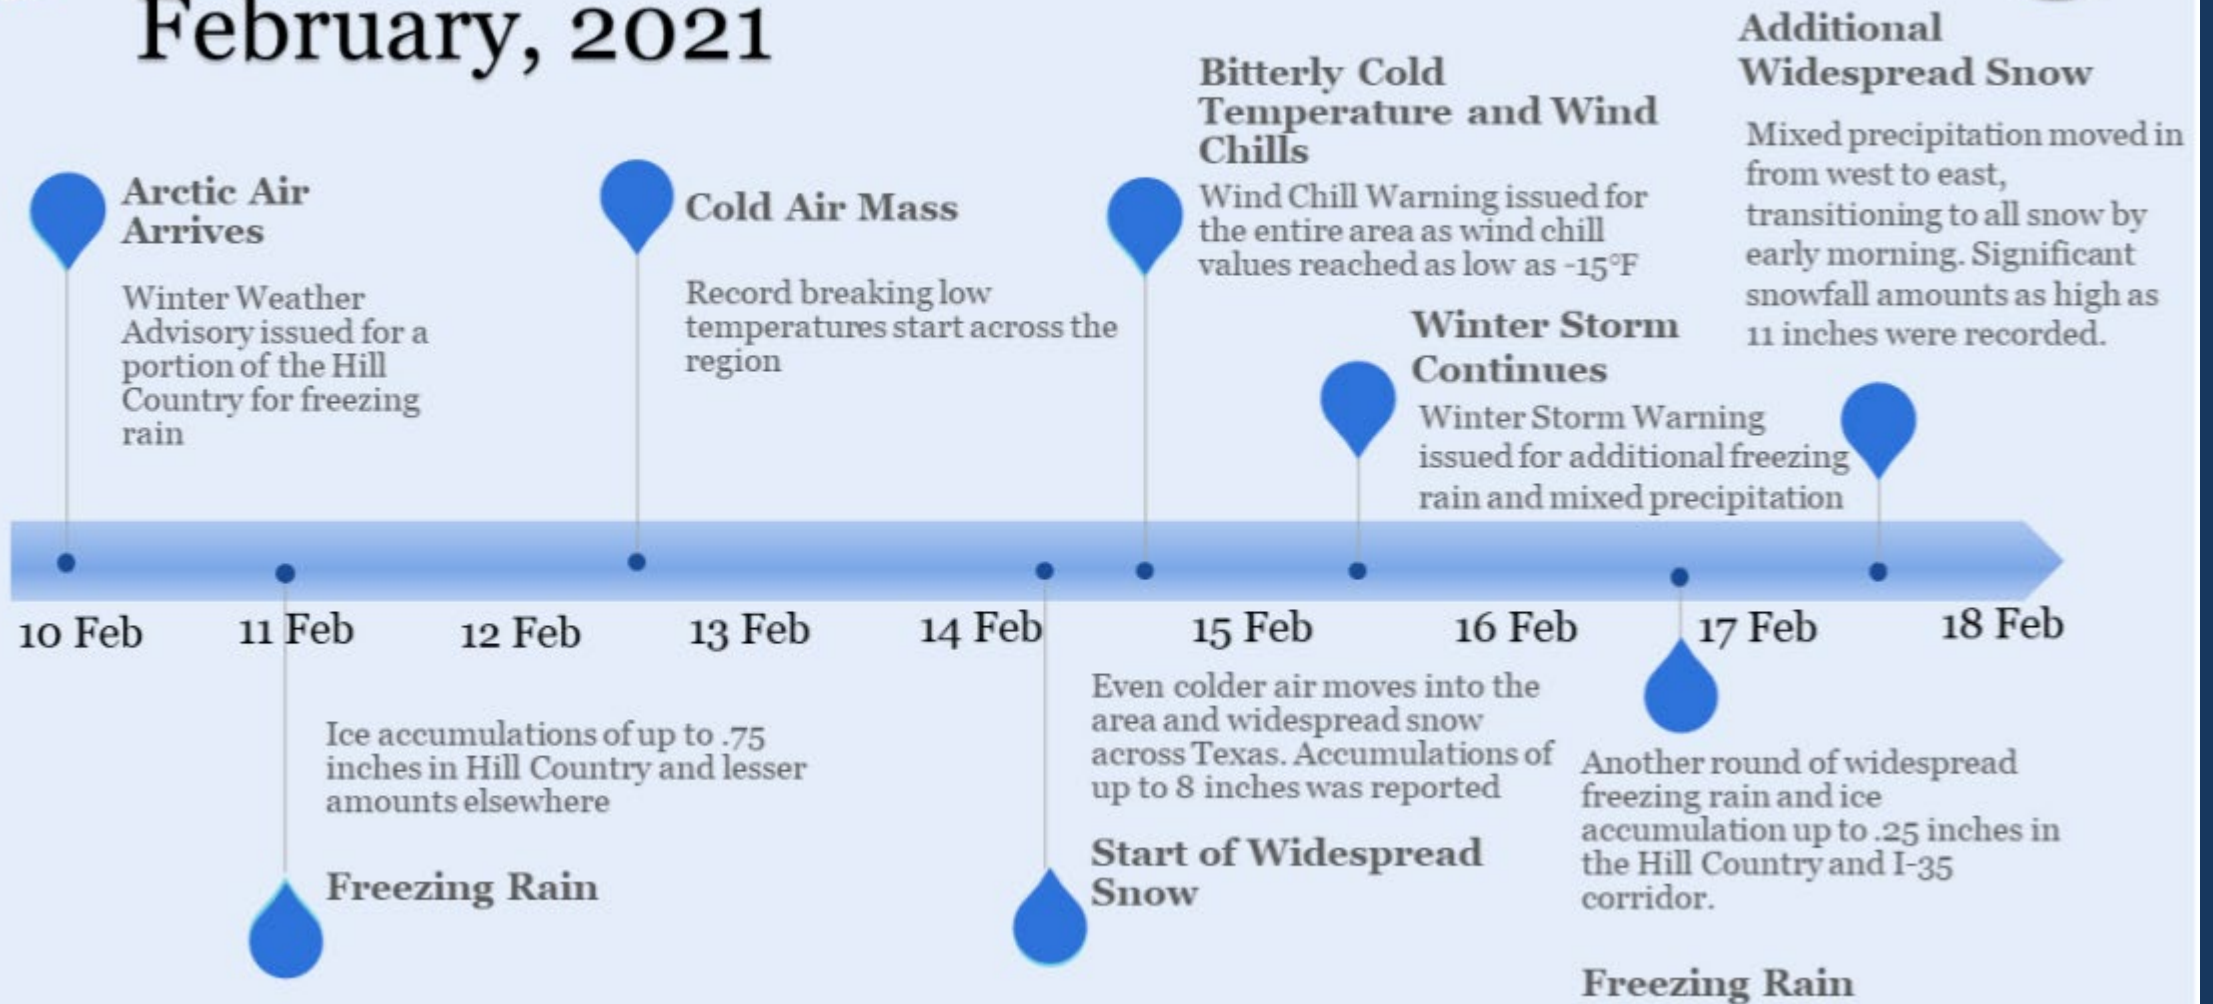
February, 2021

Arctic Air Arrives

Winter Weather Advisory issued for a portion of the Hill Country for freezing rain

Cold Air Mass

Record breaking low temperatures start across the region

Bitterly Cold Temperature and Wind Chills

Wind Chill Warning issued for the entire area as wind chill values reached as low as -15°F

Winter Storm Continues

Winter Storm Warning issued for additional freezing rain and mixed precipitation

Additional Widespread Snow

Mixed precipitation moved in from west to east, transitioning to all snow by early morning. Significant snowfall amounts as high as 11 inches were recorded.

10 Feb 11 Feb 12 Feb 13 Feb 14 Feb 15 Feb 16 Feb 17 Feb 18 Feb

Ice accumulations of up to .75 inches in Hill Country and lesser amounts elsewhere

Freezing Rain

Even colder air moves into the area and widespread snow across Texas. Accumulations of up to 8 inches was reported

Start of Widespread Snow

Another round of widespread freezing rain and ice accumulation up to .25 inches in the Hill Country and I-35 corridor.

Freezing Rain